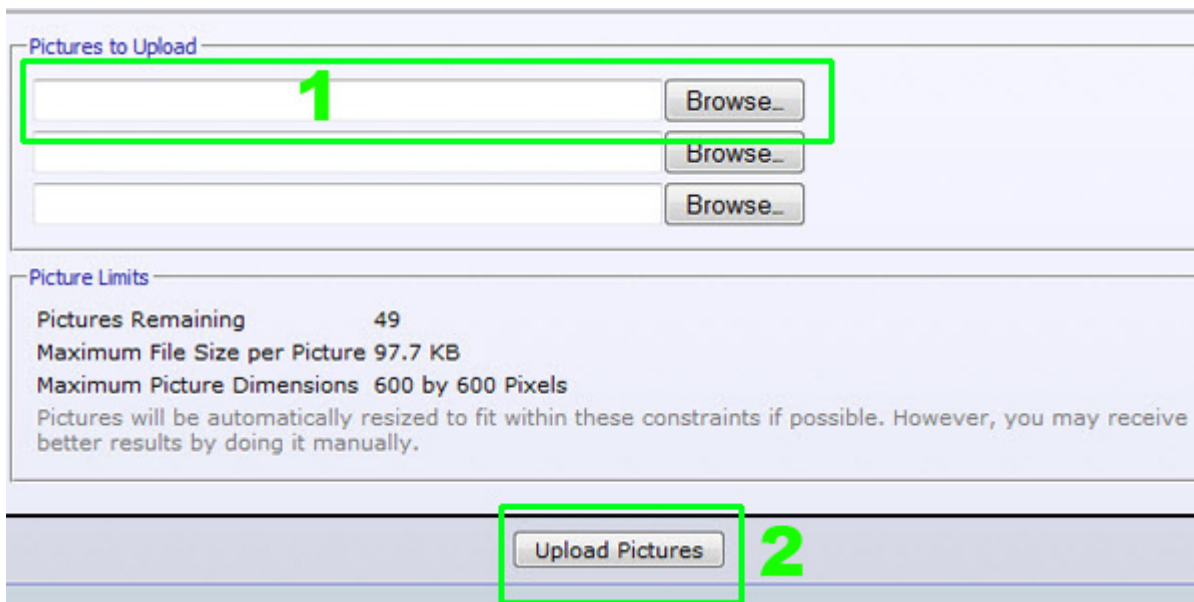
Pictures to Upload

1

Browse...

Browse...

Browse...

Picture Limits

| | |
|---|---|
| Pictures Remaining | 49 |
| Maximum File Size per Picture | 97.7 KB |
| Maximum Picture Dimensions | 600 by 600 Pixels |

Pictures will be automatically resized to fit within these constraints if possible. However, you may receive better results by doing it manually.

Upload Pictures

2